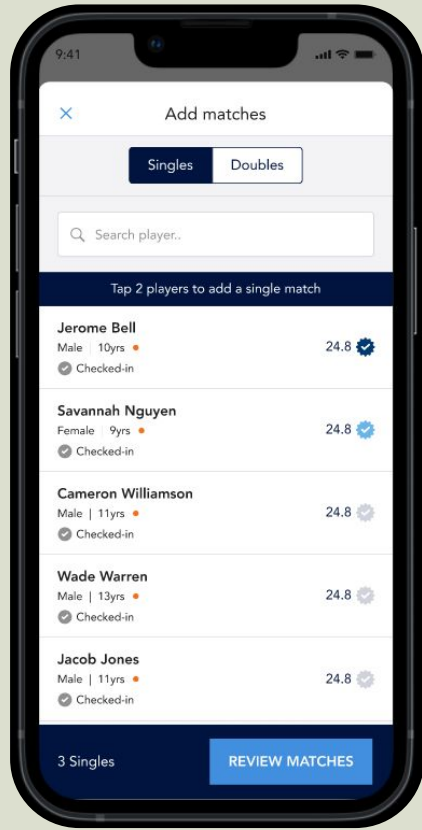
9:41

×

Add matches

Singles

Doubles

Search player..

Tap 2 players to add a single match

Jerome Bell
Male | 10yrs
Checked-in
24.8

Savannah Nguyen
Female | 9yrs
Checked-in
24.8

Cameron Williamson
Male | 11yrs
Checked-in
24.8

Wade Warren
Male | 13yrs
Checked-in
24.8

Jacob Jones
Male | 11yrs
Checked-in
24.8

3 Singles

REVIEW MATCHES